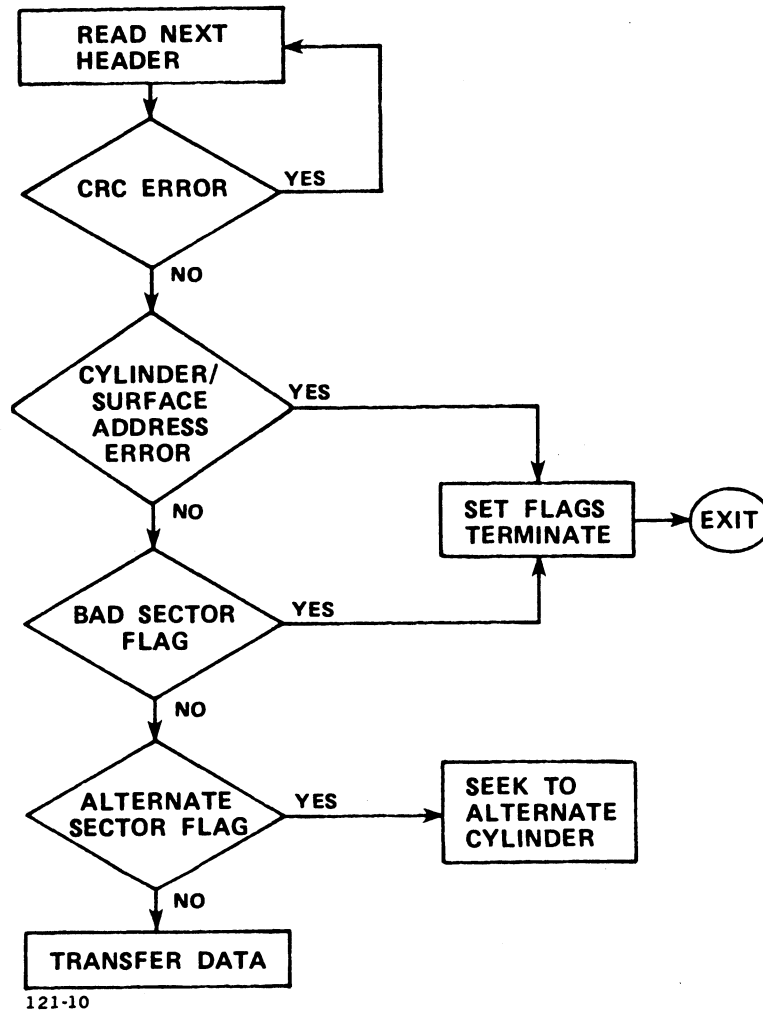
READ NEXT HEADER

CRC ERROR

YES

NO

CYLINDER/ SURFACE ADDRESS ERROR

YES

NO

SET FLAGS TERMINATE

EXIT

BAD SECTOR FLAG

YES

NO

ALTERNATE SECTOR FLAG

YES

SEEK TO ALTERNATE CYLINDER

NO

TRANSFER DATA

121-10